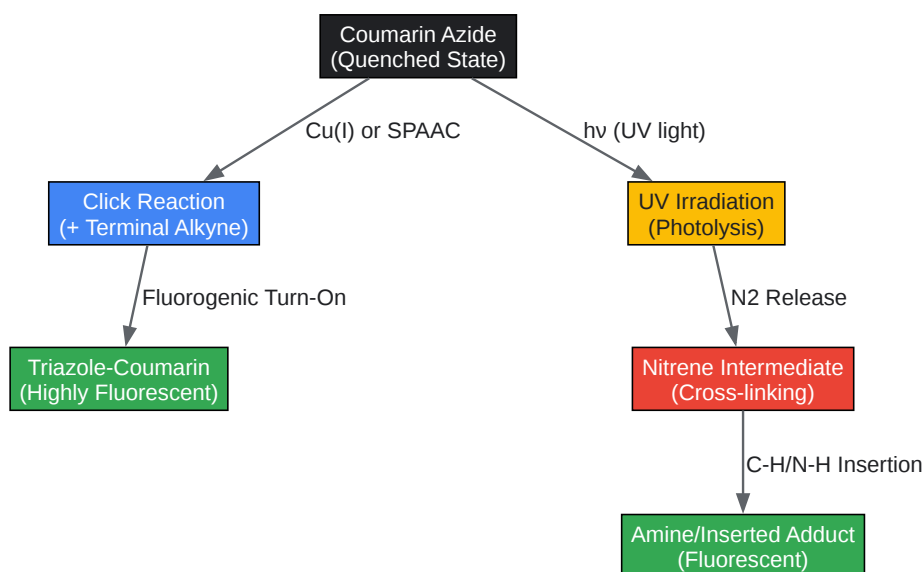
Coumarin Azide
(Quenched State)

Cu(I) or SPAAC

hν (UV light)

Click Reaction
(+ Terminal Alkyne)

UV Irradiation
(Photolysis)

Fluorogenic Turn-On

N2 Release

Triazole-Coumarin
(Highly Fluorescent)

Nitrene Intermediate
(Cross-linking)

C-H/N-H Insertion

Amine/Inserted Adduct
(Fluorescent)